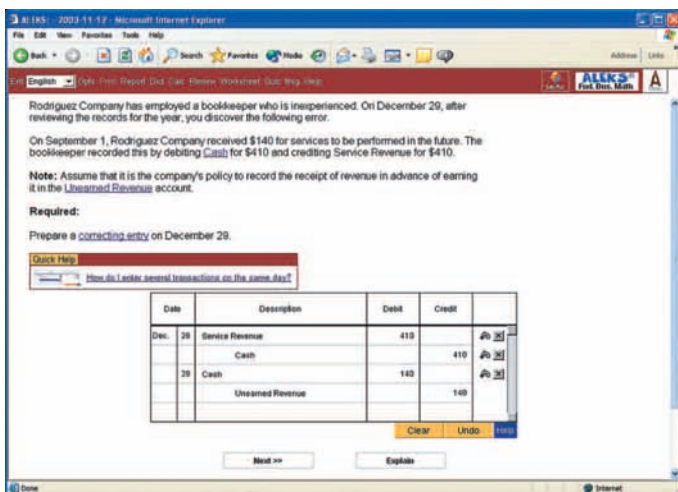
ALEKS - 2003-11-12 - Microsoft Internet Explorer

File Edit View Favorites Tools Help

Back Search Favorites Media

Address Links

Exit English Opts Print Report Dict Calc Review Worksheet Quiz Msg Help

ALEKS Fin. Dec. Math

Rodriguez Company has employed a bookkeeper who is inexperienced. On December 29, after reviewing the records for the year, you discover the following error.

On September 1, Rodriguez Company received $140 for services to be performed in the future. The bookkeeper recorded this by debiting Cash for $410 and crediting Service Revenue for $410.

**Note:** Assume that it is the company's policy to record the receipt of revenue in advance of earning it in the Unearned Revenue account.

**Required:**

Prepare a correcting entry on December 29.

Quick Help

How do I enter several transactions on the same day?

| Date | | Description | Debit | Credit |
|---|---|---|---|---|
| Dec. | 29 | Service Revenue | 410 | |
| | | Cash | | 410 |
| | 29 | Cash | 140 | |
| | | Unearned Revenue | | 140 |
| | | | | |

Clear Undo Help

Next >> Explain

Done Internet